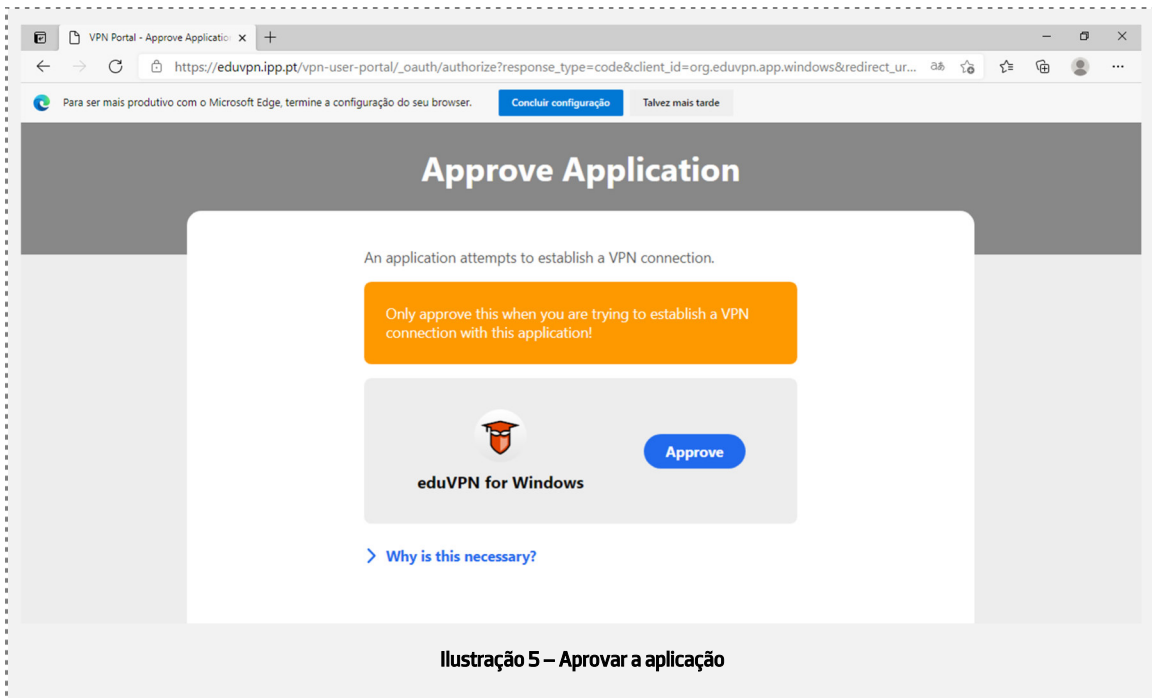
VPN Portal - Approve Applicatio ×

https://eduvpn.ipp.pt/vpn-user-portal/_oauth/authorize?response_type=code&client_id=org.eduvpn.app.windows&redirect_ur...

Para ser mais produtivo com o Microsoft Edge, termine a configuração do seu browser.

Concluir configuração

Talvez mais tarde

Approve Application

An application attempts to establish a VPN connection.

Only approve this when you are trying to establish a VPN connection with this application!

eduVPN for Windows

Approve

Why is this necessary?

Ilustração 5 – Aprovar a aplicação